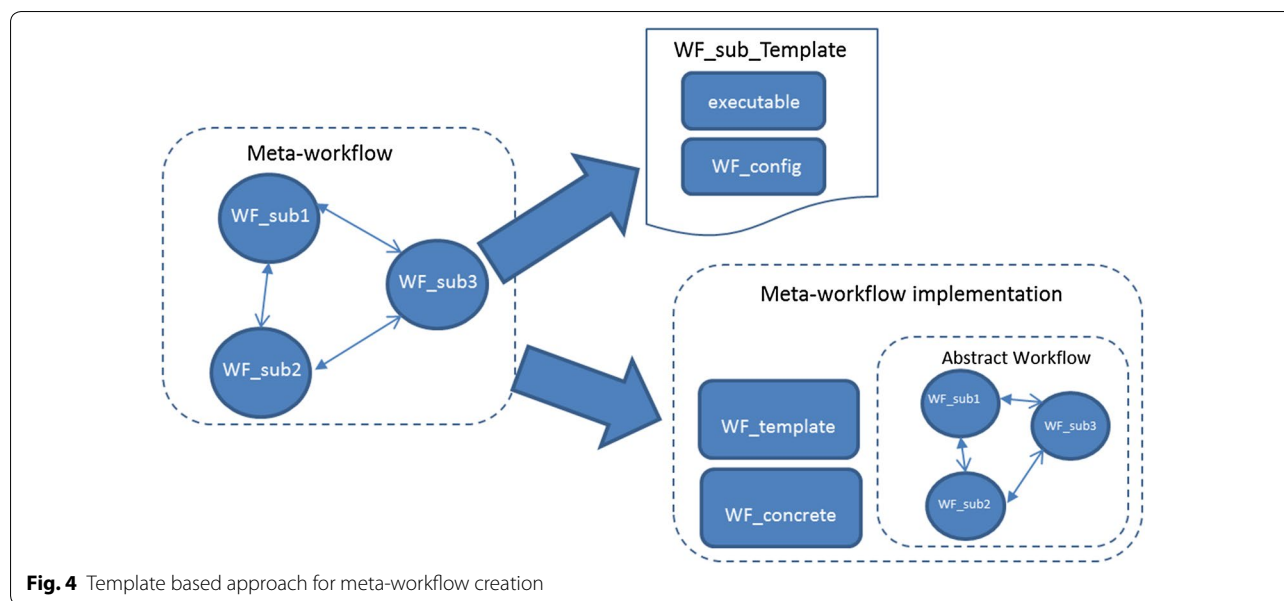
WF_sub_Template

executable

WF_config

Meta-workflow

WF_sub1

WF_sub3

WF_sub2

Meta-workflow implementation

Abstract Workflow

WF_sub1

WF_sub3

WF_sub2

WF_template

WF_concrete

**Fig. 4** Template based approach for meta-workflow creation